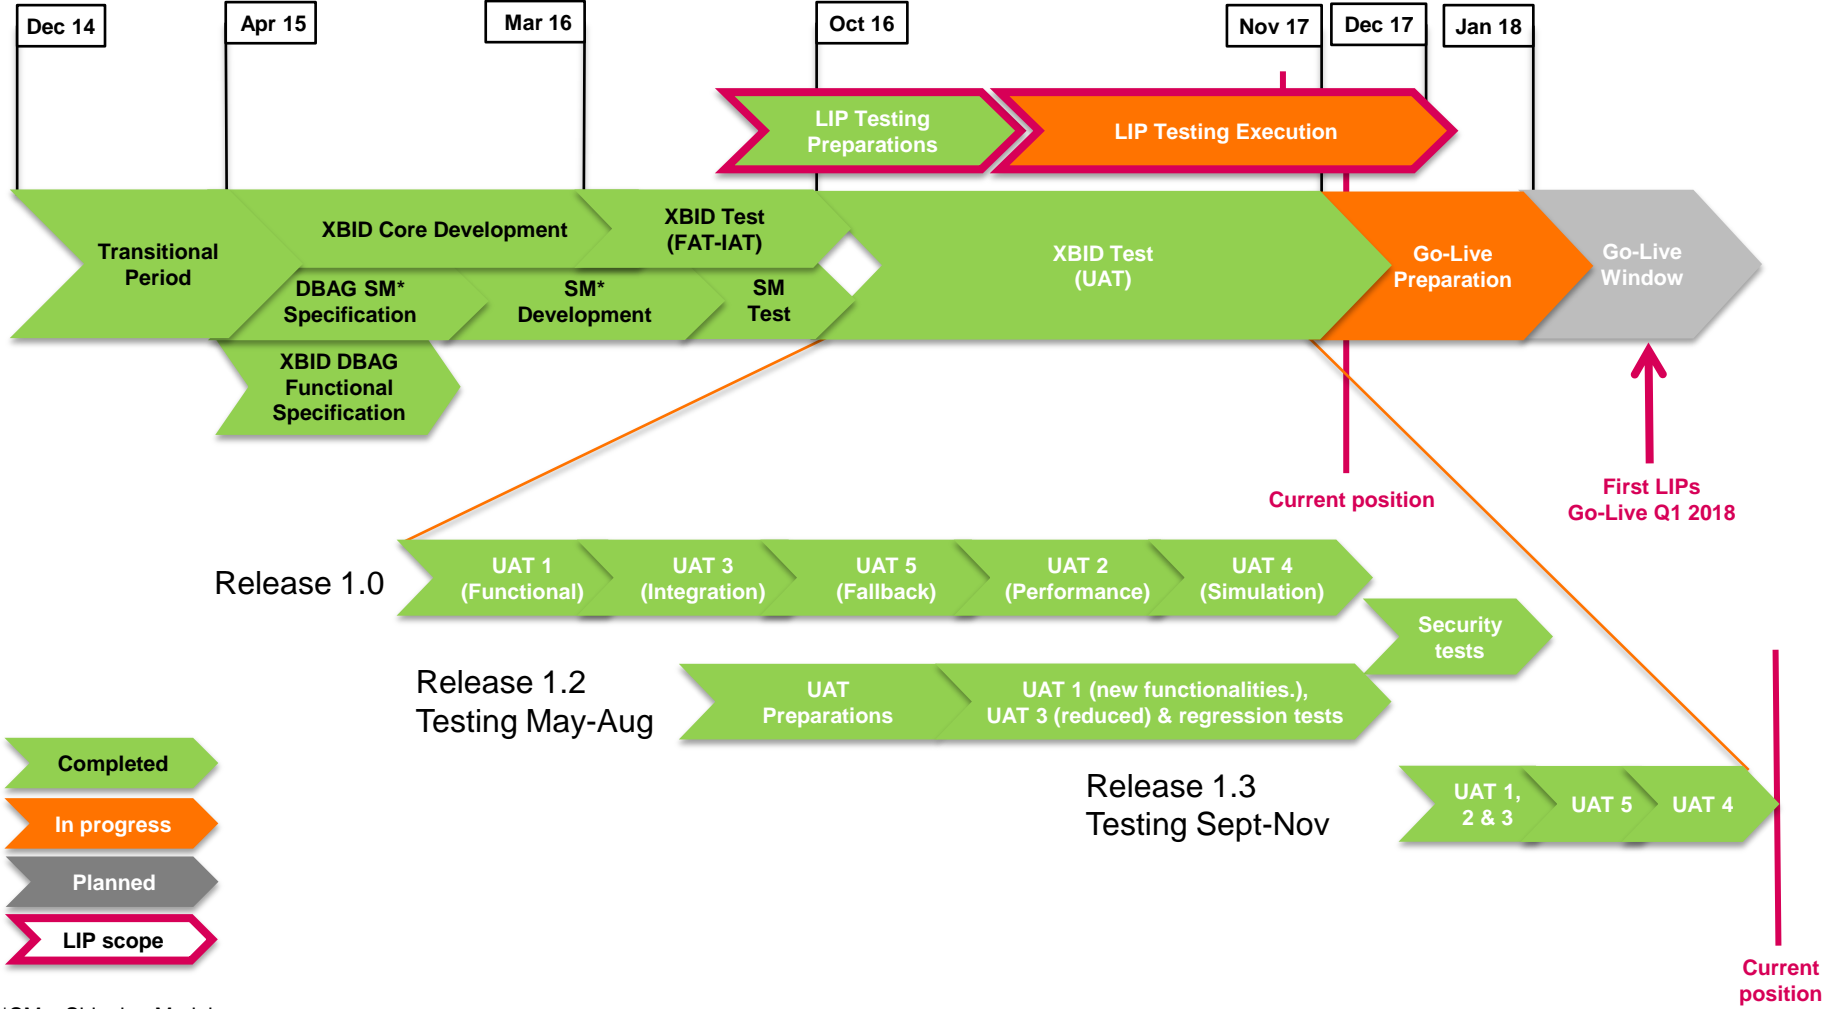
Dec 14

Apr 15

Mar 16

Oct 16

Nov 17

Dec 17

Jan 18

LIP Testing Preparations

LIP Testing Execution

Transitional Period

XBID Core Development

XBID Test (FAT-IAT)

XBID Test (UAT)

Go-Live Preparation

Go-Live Window

DBAG SM* Specification

SM* Development

SM Test

XBID DBAG Functional Specification

Current position

First LIPs Go-Live Q1 2018

Release 1.0

UAT 1 (Functional)

UAT 3 (Integration)

UAT 5 (Fallback)

UAT 2 (Performance)

UAT 4 (Simulation)

Security tests

Release 1.2 Testing May-Aug

UAT Preparations

UAT 1 (new functionalities.), UAT 3 (reduced) & regression tests

Release 1.3 Testing Sept-Nov

UAT 1, 2 & 3

UAT 5

UAT 4

Completed

In progress

Planned

LIP scope

Current position

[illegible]